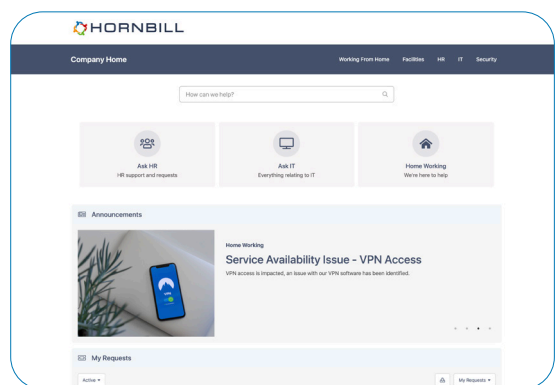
HORNBILL

Company Home

Working From Home Facilities HR IT Security

How can we help?

Ask HR
HR support and requests

Ask IT
Everything relating to IT

Home Working
We're here to help

Announcements

Home Working

Service Availability Issue - VPN Access

VPN access is impacted, an issue with our VPN software has been identified.

VPN

My Requests

Active

My Requests